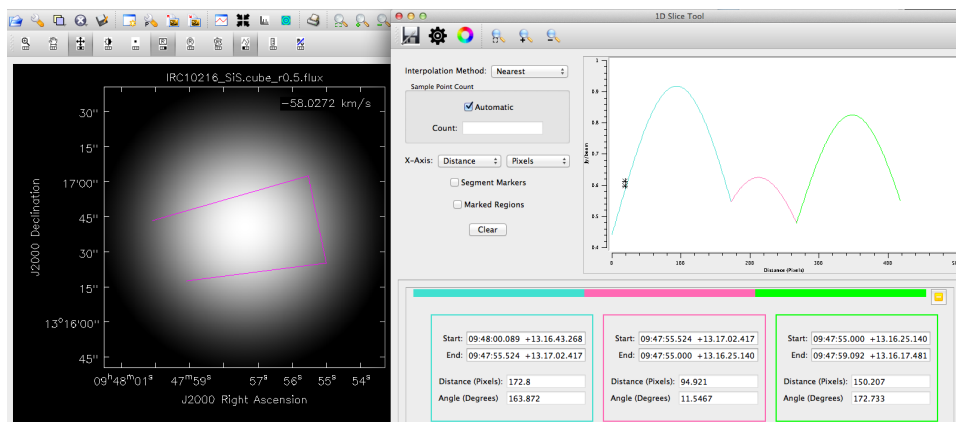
IRC10216_SiS.cube_r0.5.flux

−58.0272 km/s

30"
15"
17'00"
45"
30"
15"
13°16'00"
45"

J2000 Declination

09h48m01s 47m59s 57s 56s 55s 54s

J2000 Right Ascension

1D Slice Tool

Interpolation Method: Nearest

Sample Point Count

Automatic

Count:

X-Axis: Distance Pixels

Segment Markers

Marked Regions

Clear

1
0.8
0.7
0.6
0.5
0.4

Jy/beam

0 100 200 300 400

Distance (Pixels)

Start: 09:48:00.089 +13.16.43.268
End: 09:47:55.524 +13.17.02.417
Distance (Pixels): 172.8
Angle (Degrees) 163.872

Start: 09:47:55.524 +13.17.02.417
End: 09:47:55.000 +13.16.25.140
Distance (Pixels): 94.921
Angle (Degrees) 11.5467

Start: 09:47:55.000 +13.16.25.140
End: 09:47:59.092 +13.16.17.481
Distance (Pixels): 150.207
Angle (Degrees) 172.733